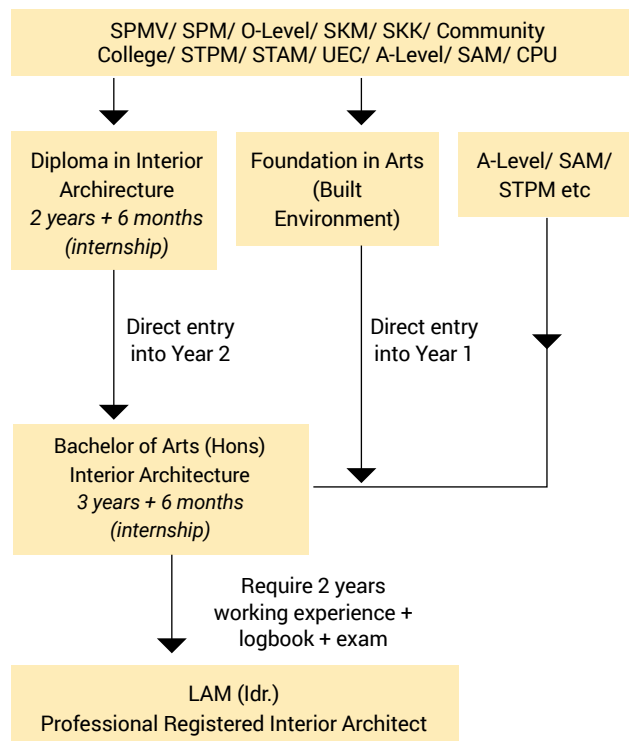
SPMV/ SPM/ O-Level/ SKM/ SKK/ Community College/ STPM/ STAM/ UEC/ A-Level/ SAM/ CPU

Diploma in Interior Archirecture
*2 years + 6 months (internship)*

Foundation in Arts (Built Environment)

A-Level/ SAM/ STPM etc

Direct entry into Year 2

Direct entry into Year 1

Bachelor of Arts (Hons) Interior Architecture
*3 years + 6 months (internship)*

Require 2 years working experience + logbook + exam

LAM (Idr.)
Professional Registered Interior Architect